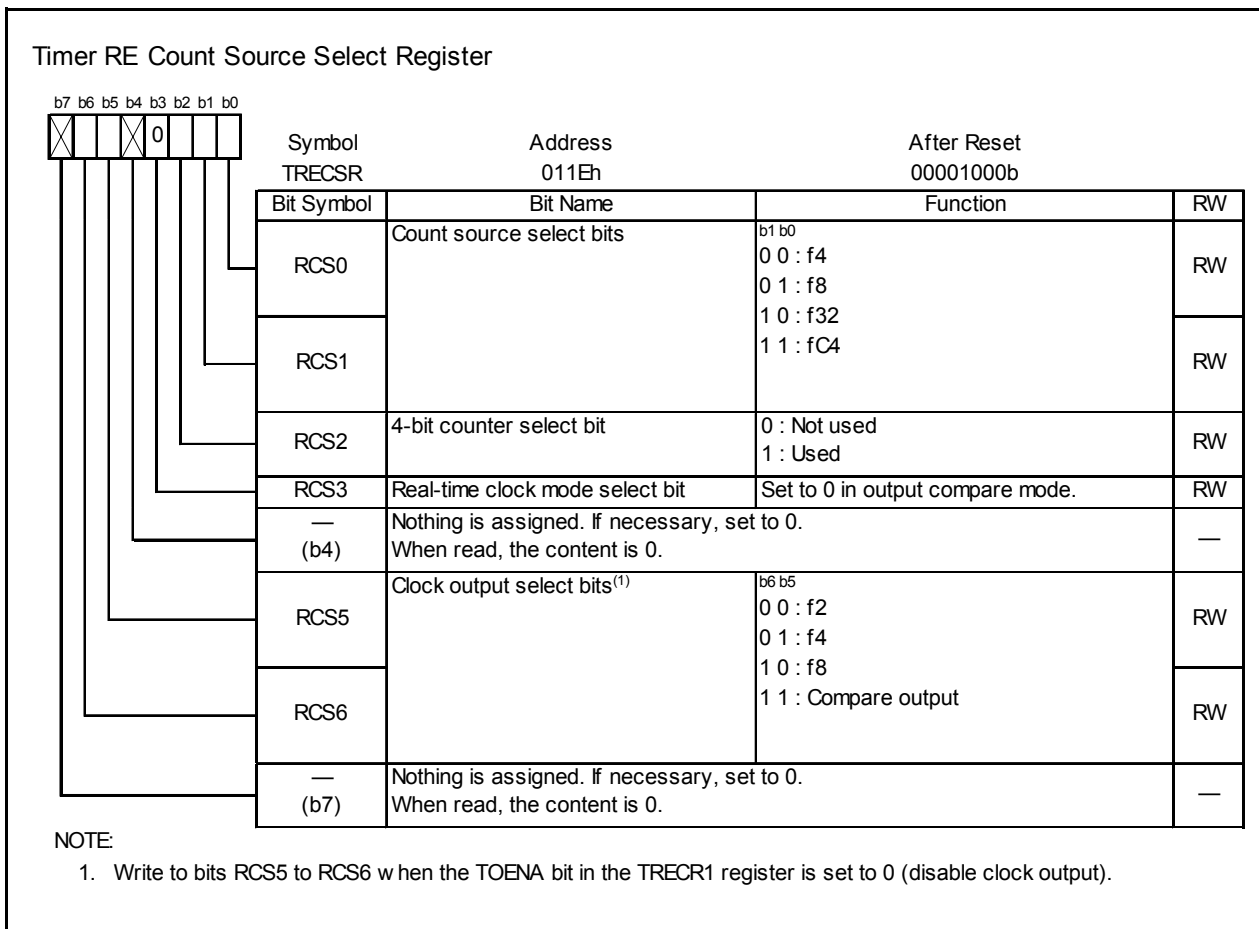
Timer RE Count Source Select Register

b7 b6 b5 b4 b3 b2 b1 b0

0

| Symbol | Address | After Reset |
|---|---|---|
| TRECSR | 011Eh | 00001000b |

| Bit Symbol | Bit Name | Function | RW |
|---|---|---|---|
| RCS0 | Count source select bits | b1 b0<br>0 0 : f4<br>0 1 : f8<br>1 0 : f32<br>1 1 : fC4 | RW |
| RCS1 | | | RW |
| RCS2 | 4-bit counter select bit | 0 : Not used<br>1 : Used | RW |
| RCS3 | Real-time clock mode select bit | Set to 0 in output compare mode. | RW |
| — (b4) | Nothing is assigned. If necessary, set to 0. When read, the content is 0. | | — |
| RCS5 | Clock output select bits$^{(1)}$ | b6 b5<br>0 0 : f2<br>0 1 : f4<br>1 0 : f8<br>1 1 : Compare output | RW |
| RCS6 | | | RW |
| — (b7) | Nothing is assigned. If necessary, set to 0. When read, the content is 0. | | — |

NOTE:
1. Write to bits RCS5 to RCS6 w hen the TOENA bit in the TRECR1 register is set to 0 (disable clock output).